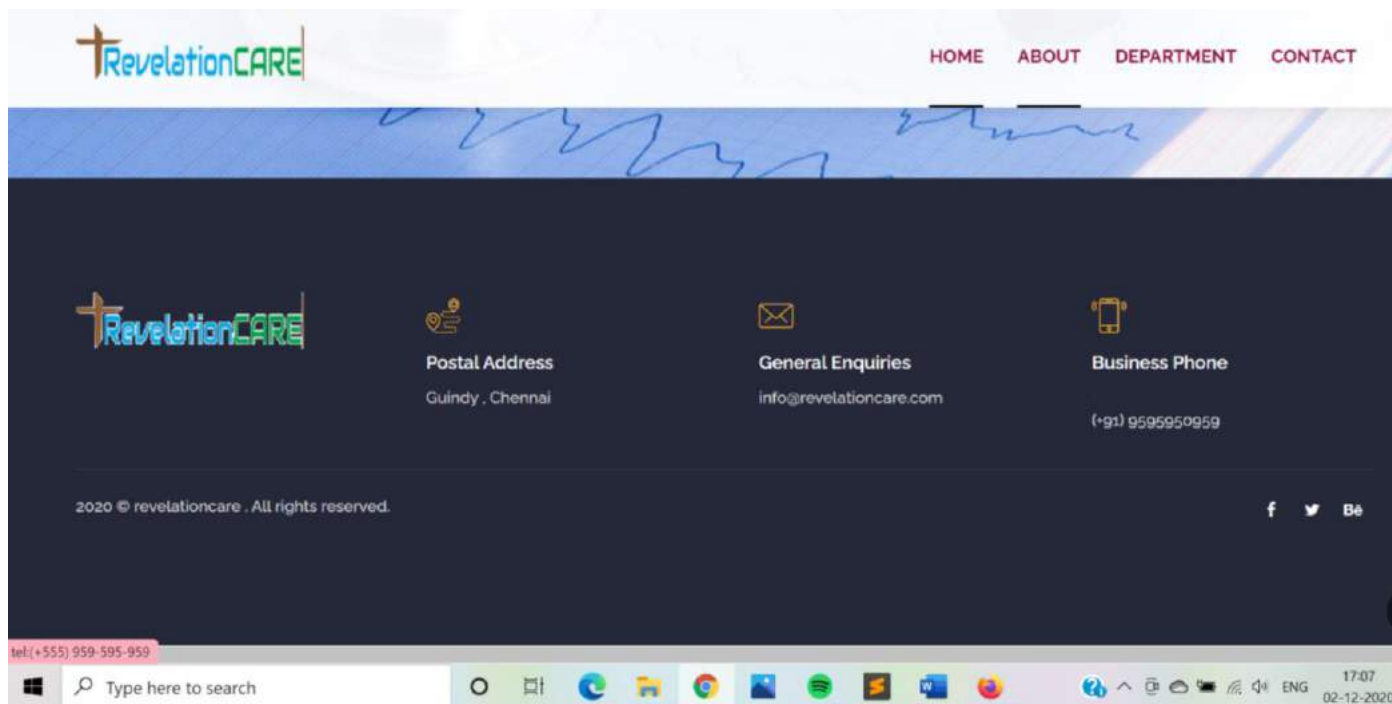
RevelationCARE

HOME ABOUT DEPARTMENT CONTACT

RevelationCARE

Postal Address

Guindy , Chennai

General Enquiries

info@revelationcare.com

Business Phone

(+91) 9595950959

2020 © revelationcare . All rights reserved.

f Bē

tel:(+555) 959-595-959

Type here to search

ENG 17:07 02-12-2020